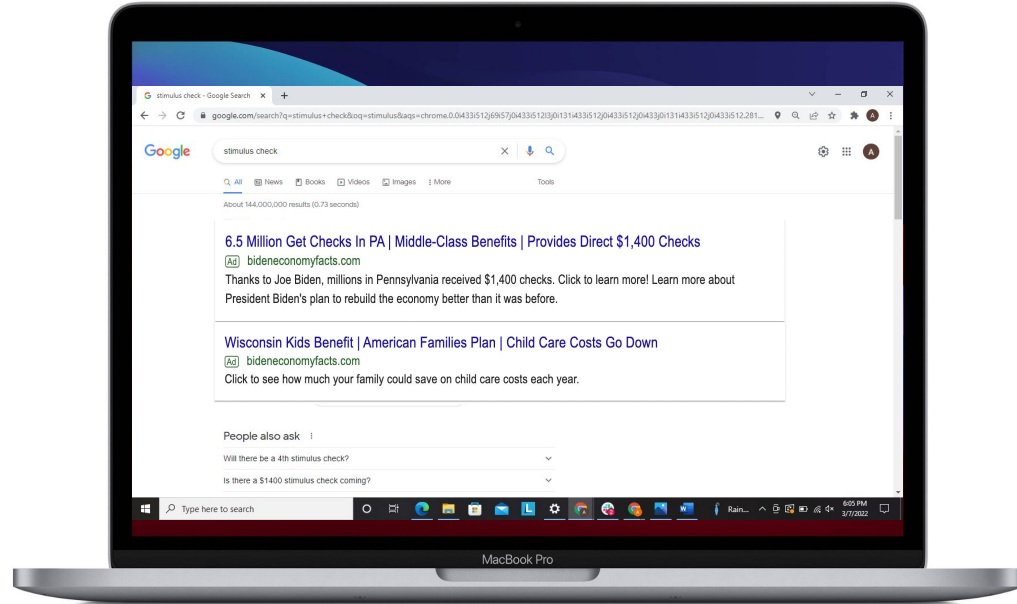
G stimulus check - Google Search ×  +

google.com/search?q=stimulus+check&oq=stimulus&aqs=chrome.0.0i433i512j69i57j0i433i512l3j0i131i433i512j0i433i512j0i433j0i131i433i512j0i433i512.281...

A

Google

stimulus check

All  News  Books  Videos  Images  More  Tools

About 144,000,000 results (0.73 seconds)

6.5 Million Get Checks In PA | Middle-Class Benefits | Provides Direct $1,400 Checks
Ad bideneconomyfacts.com
Thanks to Joe Biden, millions in Pennsylvania received $1,400 checks. Click to learn more! Learn more about President Biden's plan to rebuild the economy better than it was before.

Wisconsin Kids Benefit | American Families Plan | Child Care Costs Go Down
Ad bideneconomyfacts.com
Click to see how much your family could save on child care costs each year.

People also ask

Will there be a 4th stimulus check?

Is there a $1400 stimulus check coming?

Type here to search

Rain...

6:05 PM
3/7/2022

MacBook Pro